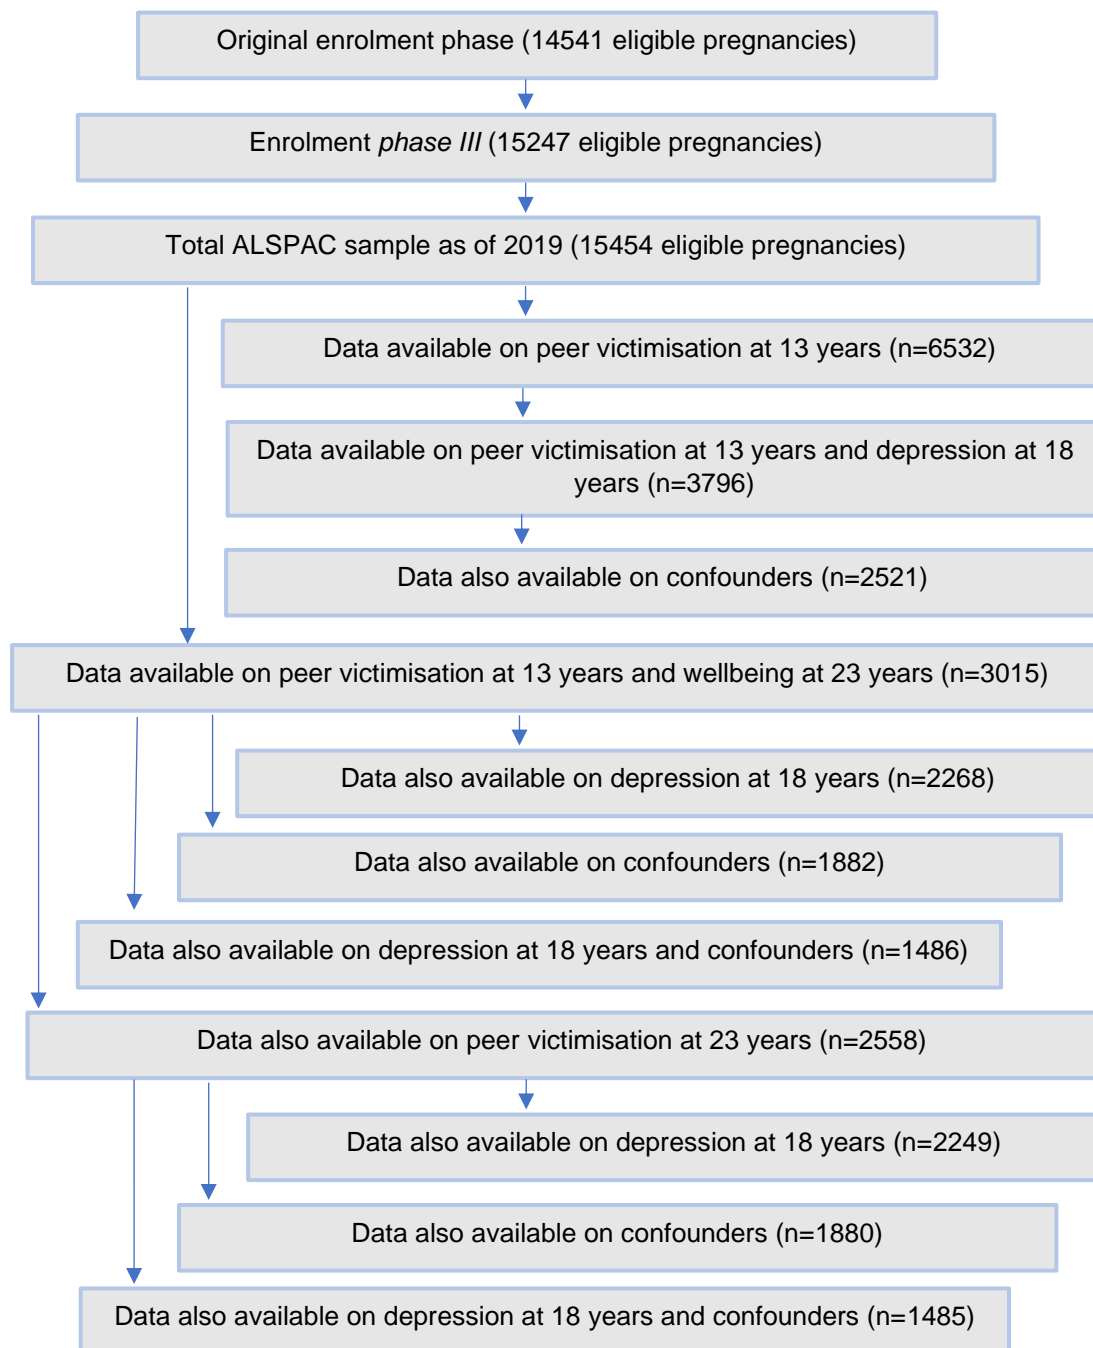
Original enrolment phase (14541 eligible pregnancies)

Enrolment *phase III* (15247 eligible pregnancies)

Total ALSPAC sample as of 2019 (15454 eligible pregnancies)

Data available on peer victimisation at 13 years (n=6532)

Data available on peer victimisation at 13 years and depression at 18 years (n=3796)

Data also available on confounders (n=2521)

Data available on peer victimisation at 13 years and wellbeing at 23 years (n=3015)

Data also available on depression at 18 years (n=2268)

Data also available on confounders (n=1882)

Data also available on depression at 18 years and confounders (n=1486)

Data also available on peer victimisation at 23 years (n=2558)

Data also available on depression at 18 years (n=2249)

Data also available on confounders (n=1880)

Data also available on depression at 18 years and confounders (n=1485)